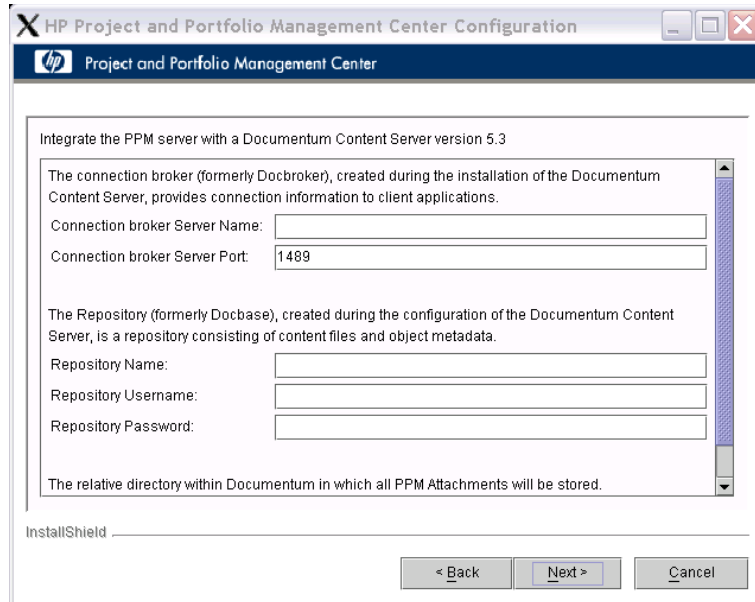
HP Project and Portfolio Management Center Configuration

hp Project and Portfolio Management Center

Integrate the PPM server with a Documentum Content Server version 5.3

The connection broker (formerly Docbroker), created during the installation of the Documentum Content Server, provides connection information to client applications.

Connection broker Server Name:

Connection broker Server Port: 1489

The Repository (formerly Docbase), created during the configuration of the Documentum Content Server, is a repository consisting of content files and object metadata.

Repository Name:

Repository Username:

Repository Password:

The relative directory within Documentum in which all PPM Attachments will be stored.

InstallShield

< Back Next > Cancel